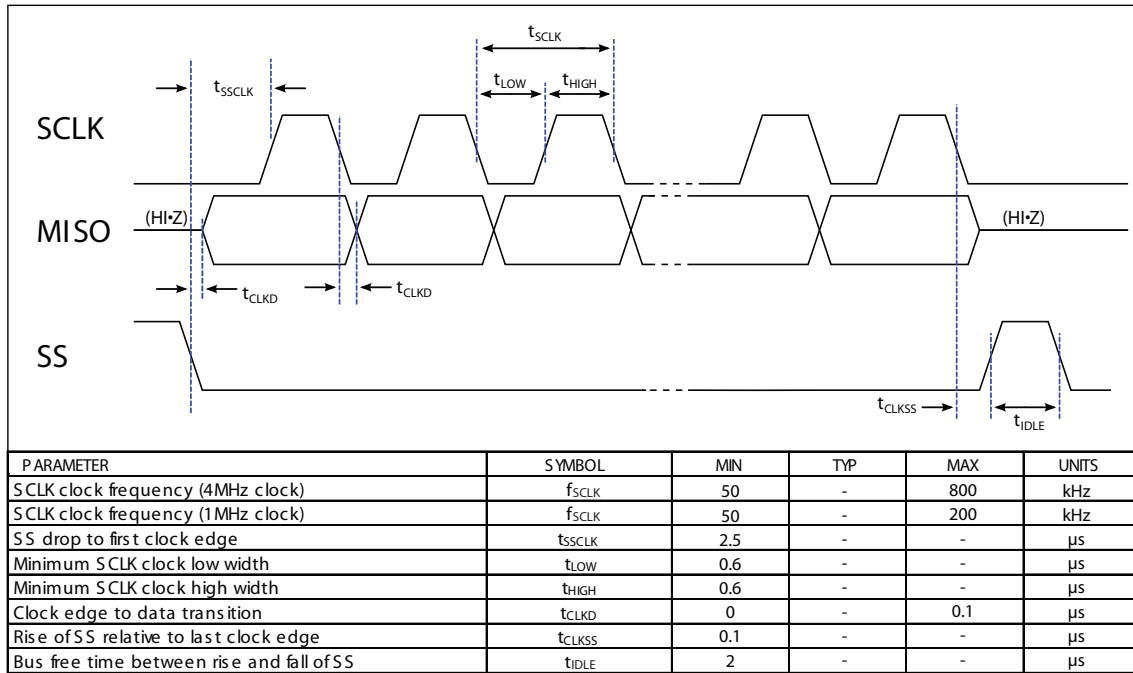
$t_{SCLK}$

$t_{LOW}$ $t_{HIGH}$

$t_{SSCLK}$

SCLK

(HI•Z)

MISO

(HI•Z)

$t_{CLKD}$ $t_{CLKD}$

SS

$t_{CLKSS}$

$t_{IDLE}$

| PARAMETER | SYMBOL | MIN | TYP | MAX | UNITS |
|---|---|---|---|---|---|
| SCLK clock frequency (4MHz clock) | $f_{SCLK}$ | 50 | - | 800 | kHz |
| SCLK clock frequency (1MHz clock) | $f_{SCLK}$ | 50 | - | 200 | kHz |
| SS drop to first clock edge | $t_{SSCLK}$ | 2.5 | - | - | µs |
| Minimum SCLK clock low width | $t_{LOW}$ | 0.6 | - | - | µs |
| Minimum SCLK clock high width | $t_{HIGH}$ | 0.6 | - | - | µs |
| Clock edge to data transition | $t_{CLKD}$ | 0 | - | 0.1 | µs |
| Rise of SS relative to last clock edge | $t_{CLKSS}$ | 0.1 | - | - | µs |
| Bus free time between rise and fall of SS | $t_{IDLE}$ | 2 | - | - | µs |